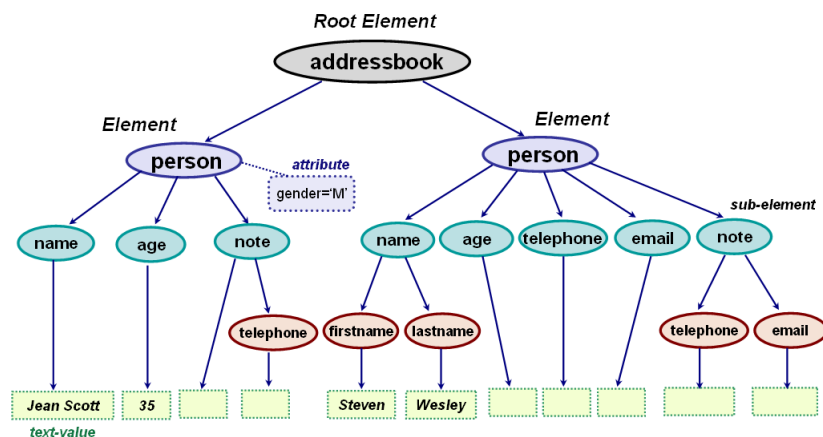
Root Element

addressbook

Element

Element

person

attribute

gender='M'

person

sub-element

name

age

note

telephone

Jean Scott

35

text-value

name

age

telephone

email

note

firstname

lastname

Steven

Wesley

telephone

email